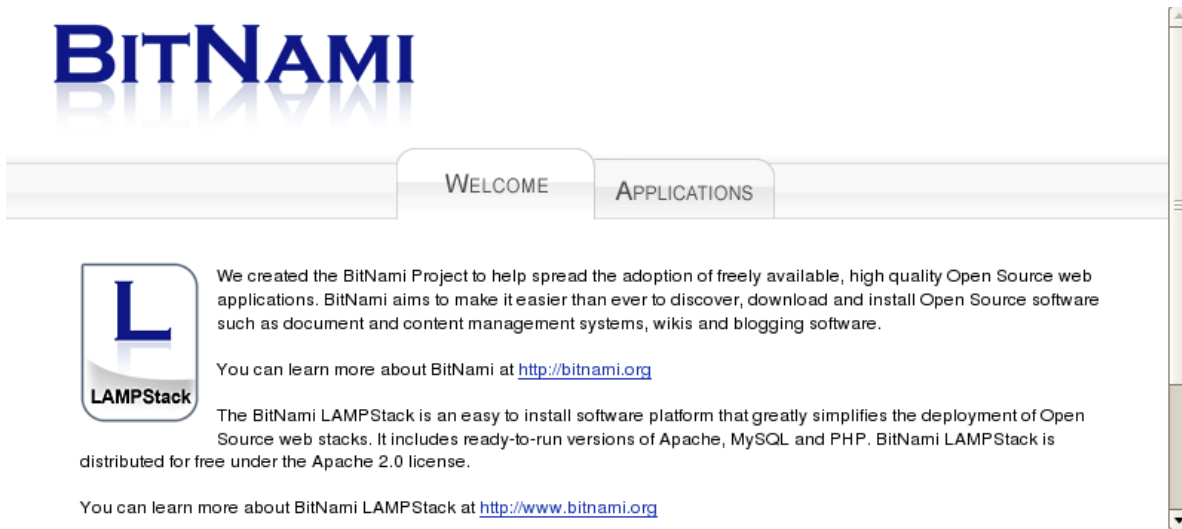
BITNAMI

WELCOME

APPLICATIONS

L

LAMPStack

We created the BitNami Project to help spread the adoption of freely available, high quality Open Source web applications. BitNami aims to make it easier than ever to discover, download and install Open Source software such as document and content management systems, wikis and blogging software.

You can learn more about BitNami at http://bitnami.org

The BitNami LAMPStack is an easy to install software platform that greatly simplifies the deployment of Open Source web stacks. It includes ready-to-run versions of Apache, MySQL and PHP. BitNami LAMPStack is distributed for free under the Apache 2.0 license.

You can learn more about BitNami LAMPStack at http://www.bitnami.org